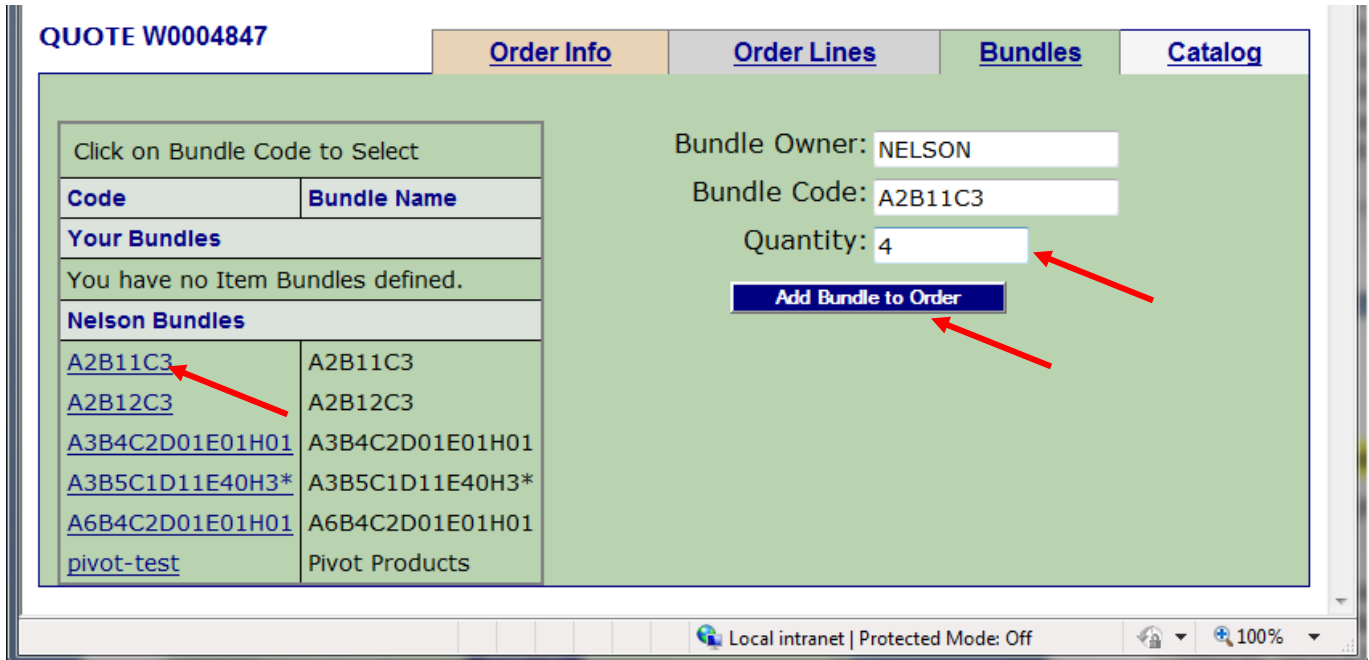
QUOTE W0004847

Order Info | Order Lines | Bundles | Catalog

Click on Bundle Code to Select

| Code | Bundle Name |
|---|---|
| Your Bundles | |
| You have no Item Bundles defined. | |
| Nelson Bundles | |
| A2B11C3 | A2B11C3 |
| A2B12C3 | A2B12C3 |
| A3B4C2D01E01H01 | A3B4C2D01E01H01 |
| A3B5C1D11E40H3* | A3B5C1D11E40H3* |
| A6B4C2D01E01H01 | A6B4C2D01E01H01 |
| pivot-test | Pivot Products |

Bundle Owner: NELSON
Bundle Code: A2B11C3
Quantity: 4
Add Bundle to Order

Local intranet | Protected Mode: Off
100%